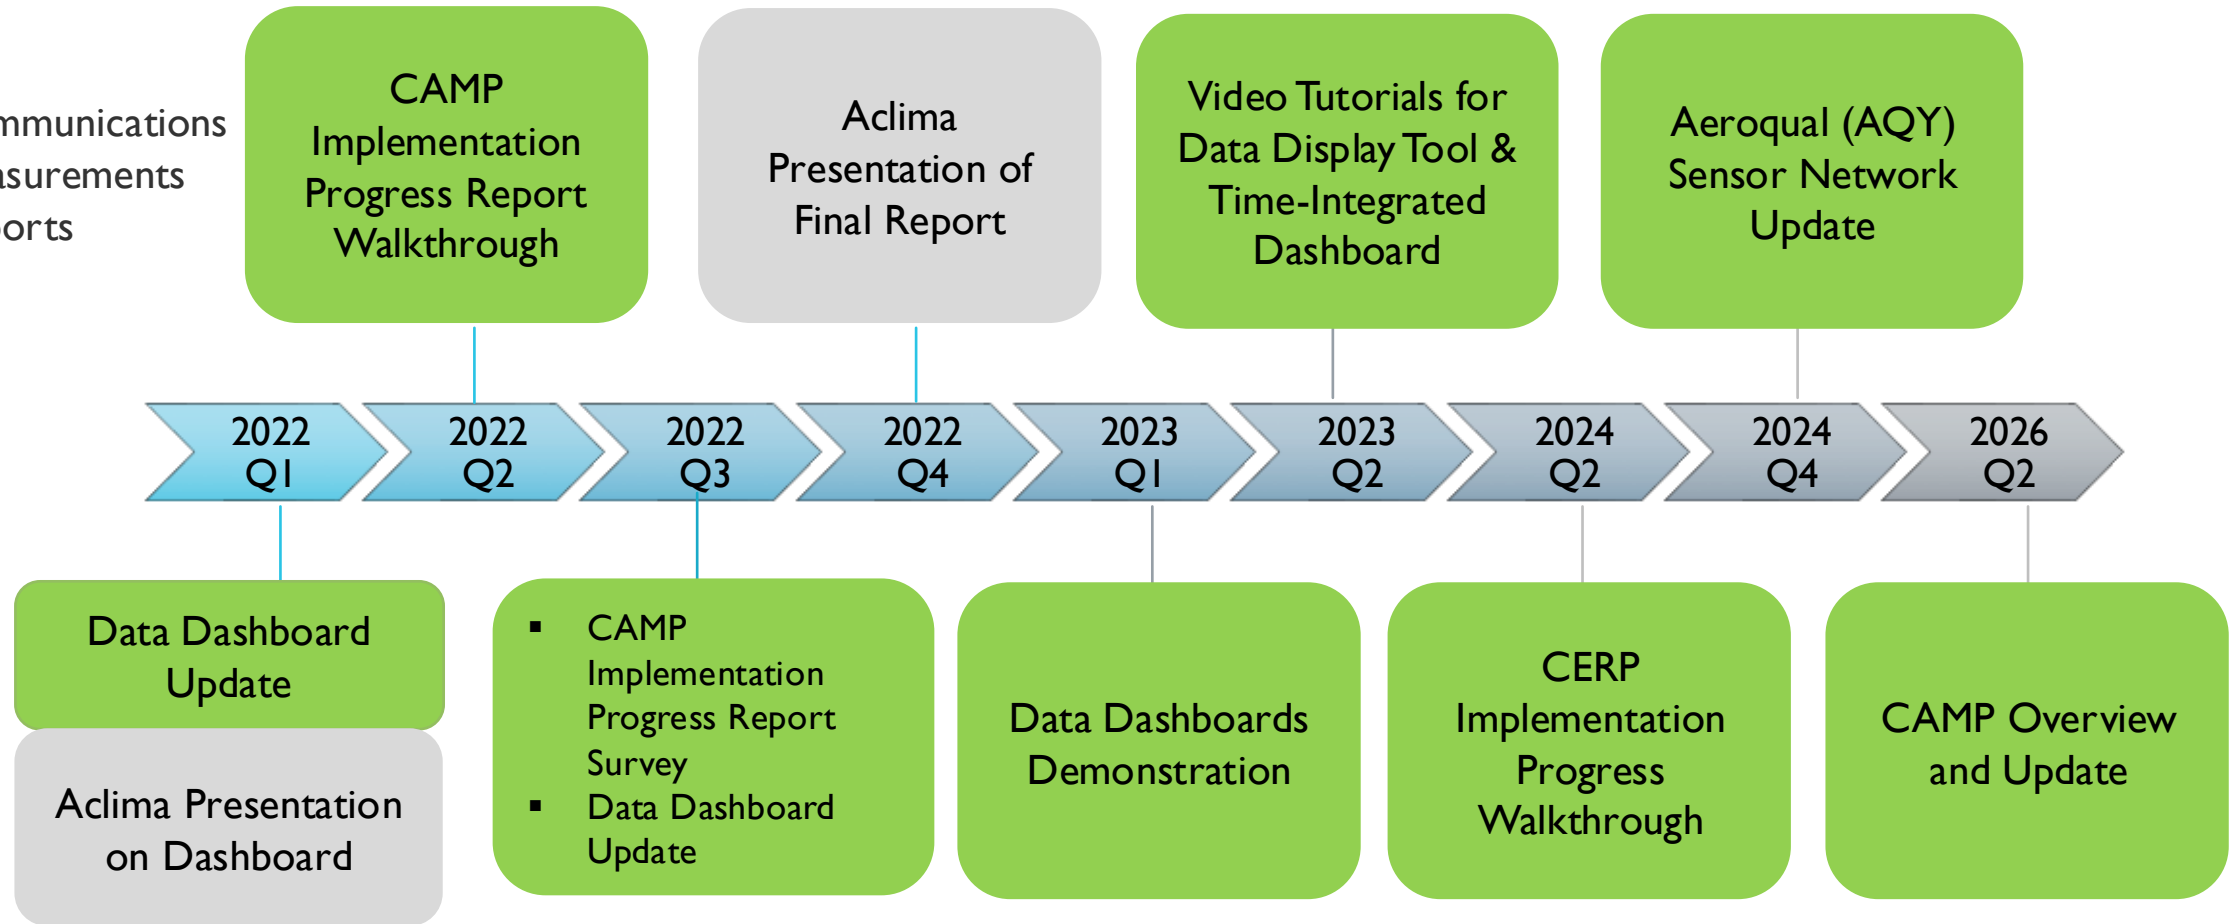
mmunications
asurements
orts

CAMP Implementation Progress Report Walkthrough

Aclima Presentation of Final Report

Video Tutorials for Data Display Tool & Time-Integrated Dashboard

Aeroqual (AQY) Sensor Network Update

2022 Q1

2022 Q2

2022 Q3

2022 Q4

2023 Q1

2023 Q2

2024 Q2

2024 Q4

2026 Q2

Data Dashboard Update

Aclima Presentation on Dashboard

- CAMP Implementation Progress Report Survey
- Data Dashboard Update

Data Dashboards Demonstration

CERP Implementation Progress Walkthrough

CAMP Overview and Update